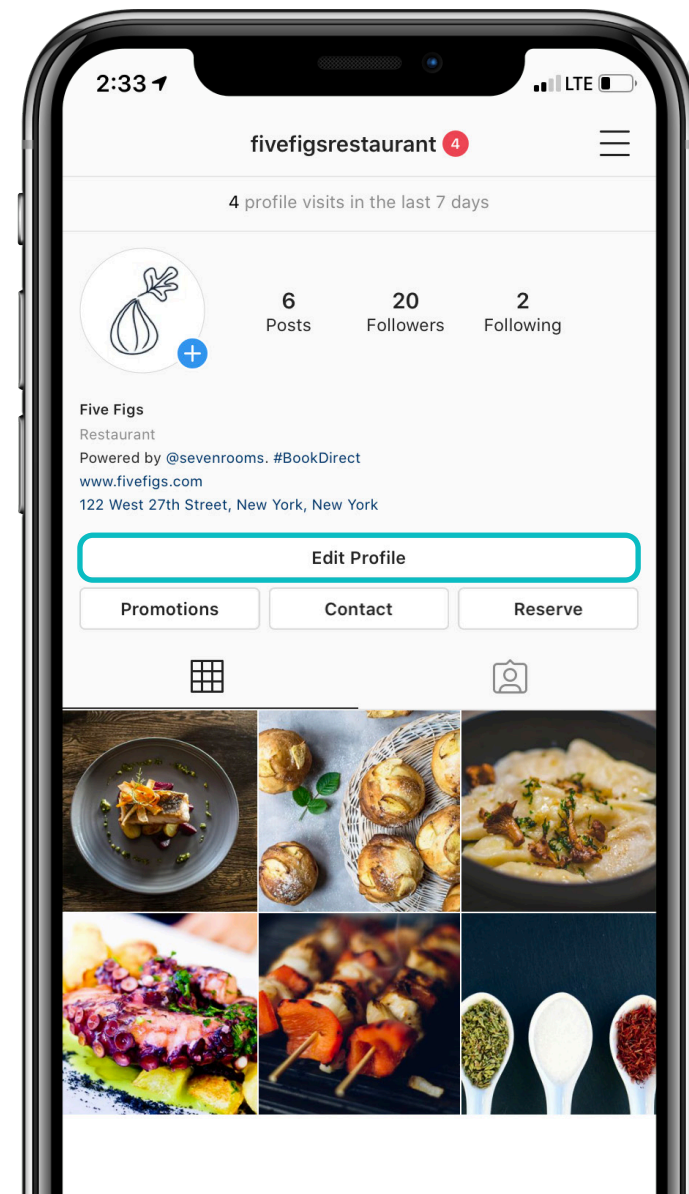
2:33 LTE

fivefigsrestaurant 4

4 profile visits in the last 7 days

6 Posts

20 Followers

2 Following

Five Figs
Restaurant
Powered by @sevenrooms. #BookDirect
www.fivefigs.com
122 West 27th Street, New York, New York

Edit Profile

Promotions

Contact

Reserve